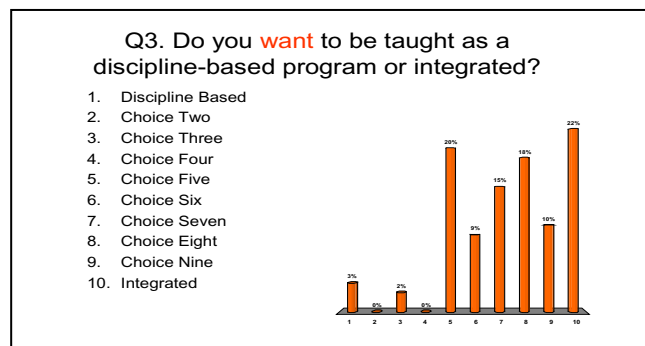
Q3. Do you want to be taught as a discipline-based program or integrated?

1. Discipline Based
2. Choice Two
3. Choice Three
4. Choice Four
5. Choice Five
6. Choice Six
7. Choice Seven
8. Choice Eight
9. Choice Nine
10. Integrated

3%
0%
2%
0%
20%
9%
15%
18%
10%
22%

1 2 3 4 5 6 7 8 9 10